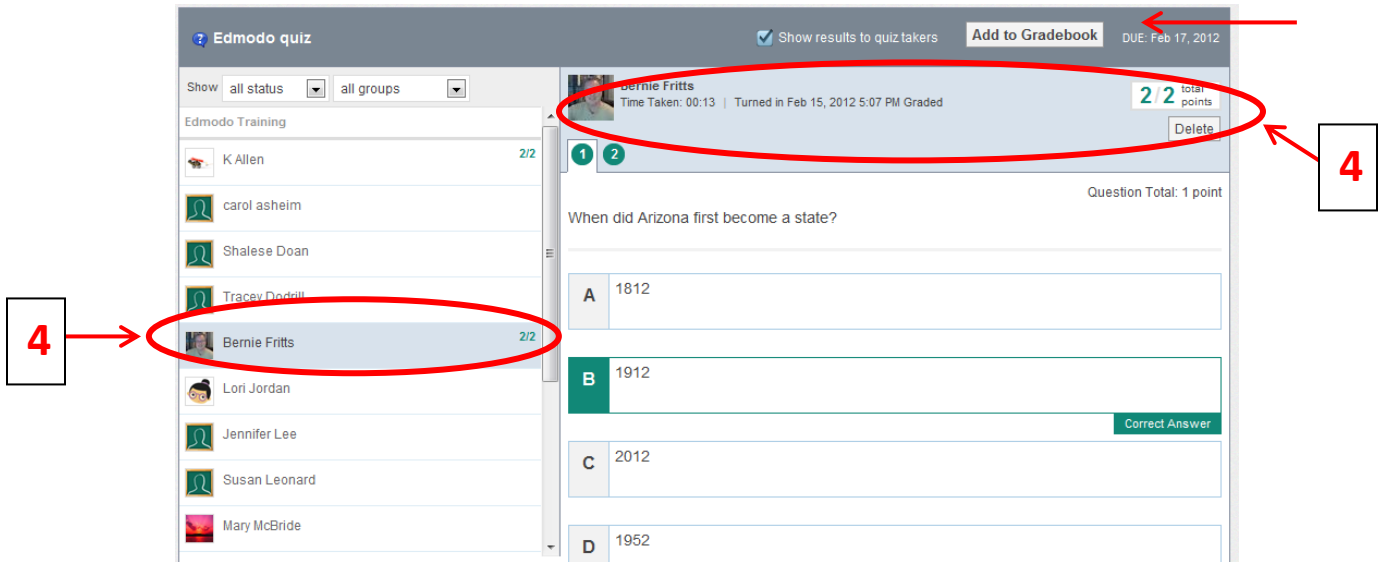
Edmodo quiz

Show results to quiz takers

Add to Gradebook

DUE: Feb 17, 2012

Show all status all groups

Edmodo Training

K Allen 2/2

carol asheim

Shalese Doan

Tracey Dodrill

4

Bernie Fritts 2/2

Lori Jordan

Jennifer Lee

Susan Leonard

Mary McBride

Bernie Fritts
Time Taken: 00:13 | Turned in Feb 15, 2012 5:07 PM Graded

2/2 total points

Delete

4

1 2

Question Total: 1 point

When did Arizona first become a state?

A 1812

B 1912

Correct Answer

C 2012

D 1952